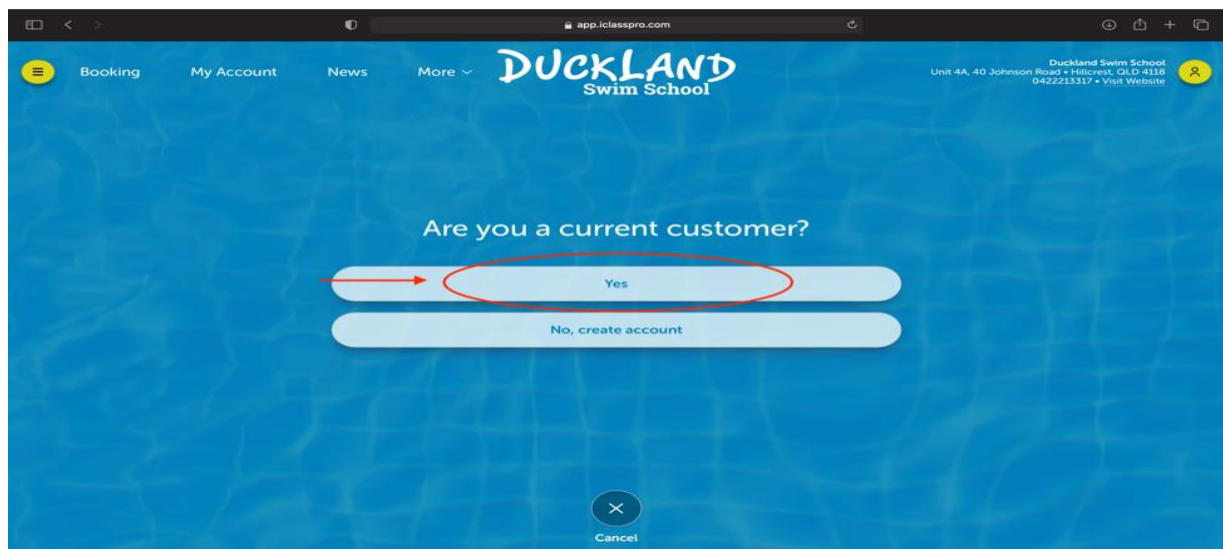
app.iclasspro.com

Booking My Account News More

DUCKLAND
Swim School

Duckland Swim School
Unit 4A, 40 Johnson Road • Hillcrest, QLD 4118
0422213317 • Visit Website

Are you a current customer?

Yes

No, create account

Cancel